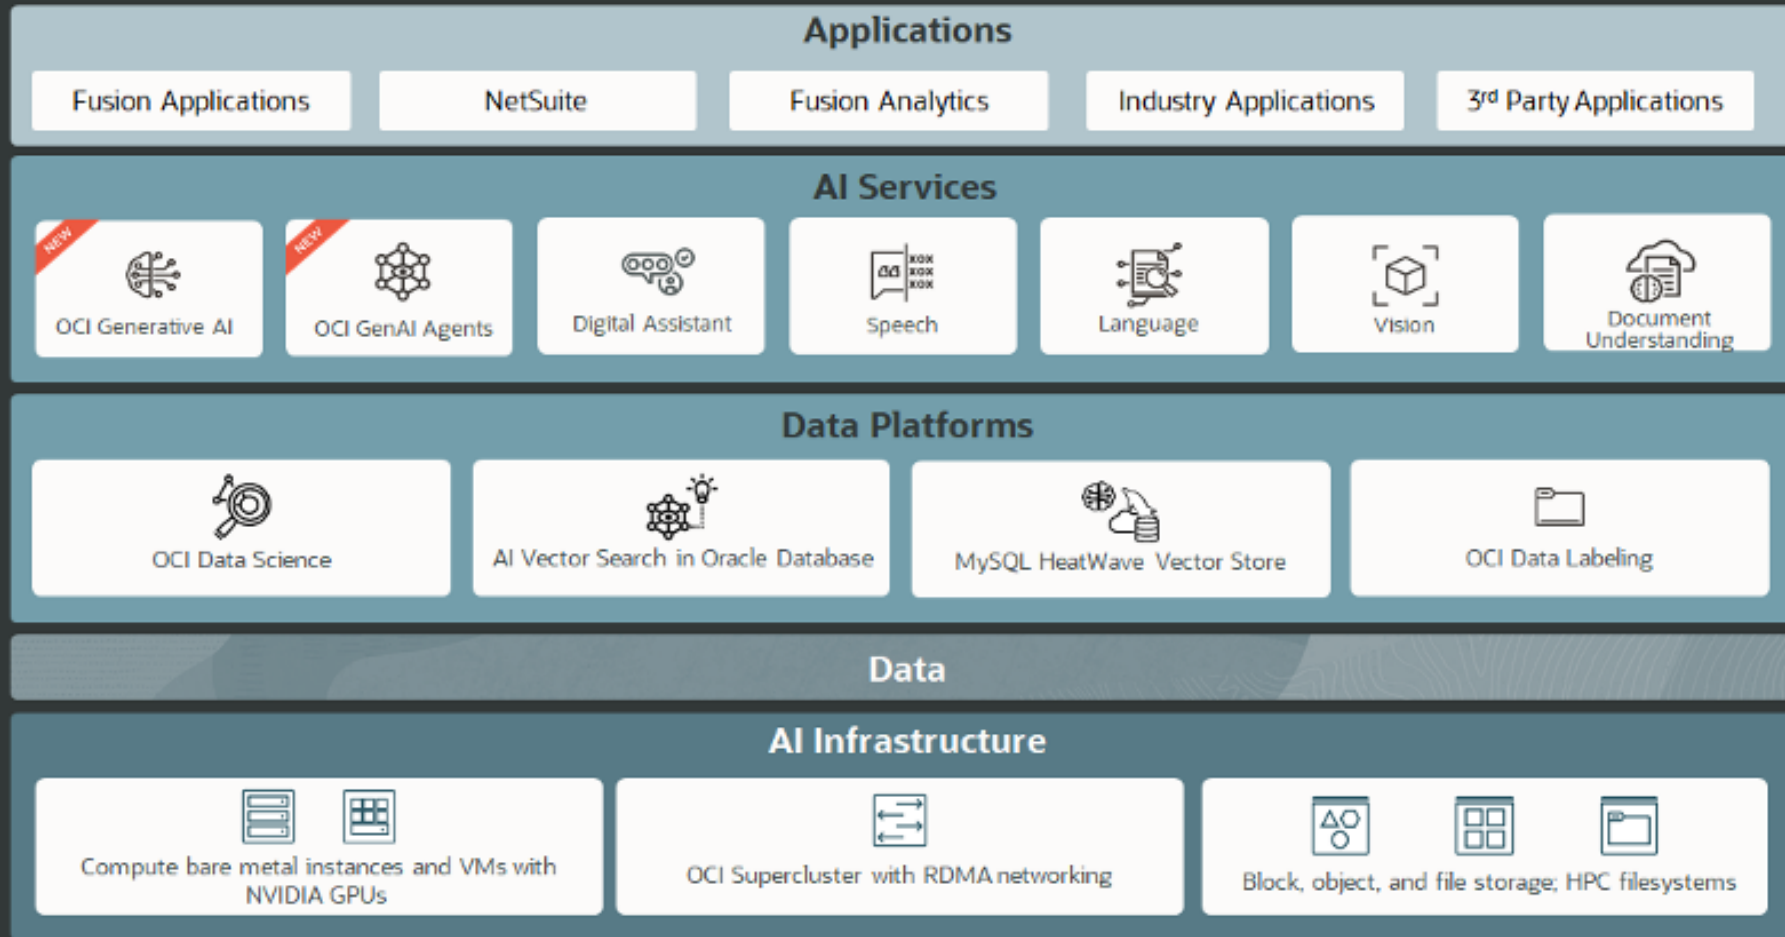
Applications

Fusion Applications

NetSuite

Fusion Analytics

Industry Applications

3rd Party Applications

AI Services

NEW

OCI Generative AI

NEW

OCI GenAI Agents

Digital Assistant

Speech

Language

Vision

Document Understanding

Data Platforms

OCI Data Science

AI Vector Search in Oracle Database

MySQL HeatWave Vector Store

OCI Data Labeling

Data

AI Infrastructure

Compute bare metal instances and VMs with NVIDIA GPUs

OCI Supercluster with RDMA networking

Block, object, and file storage; HPC filesystems